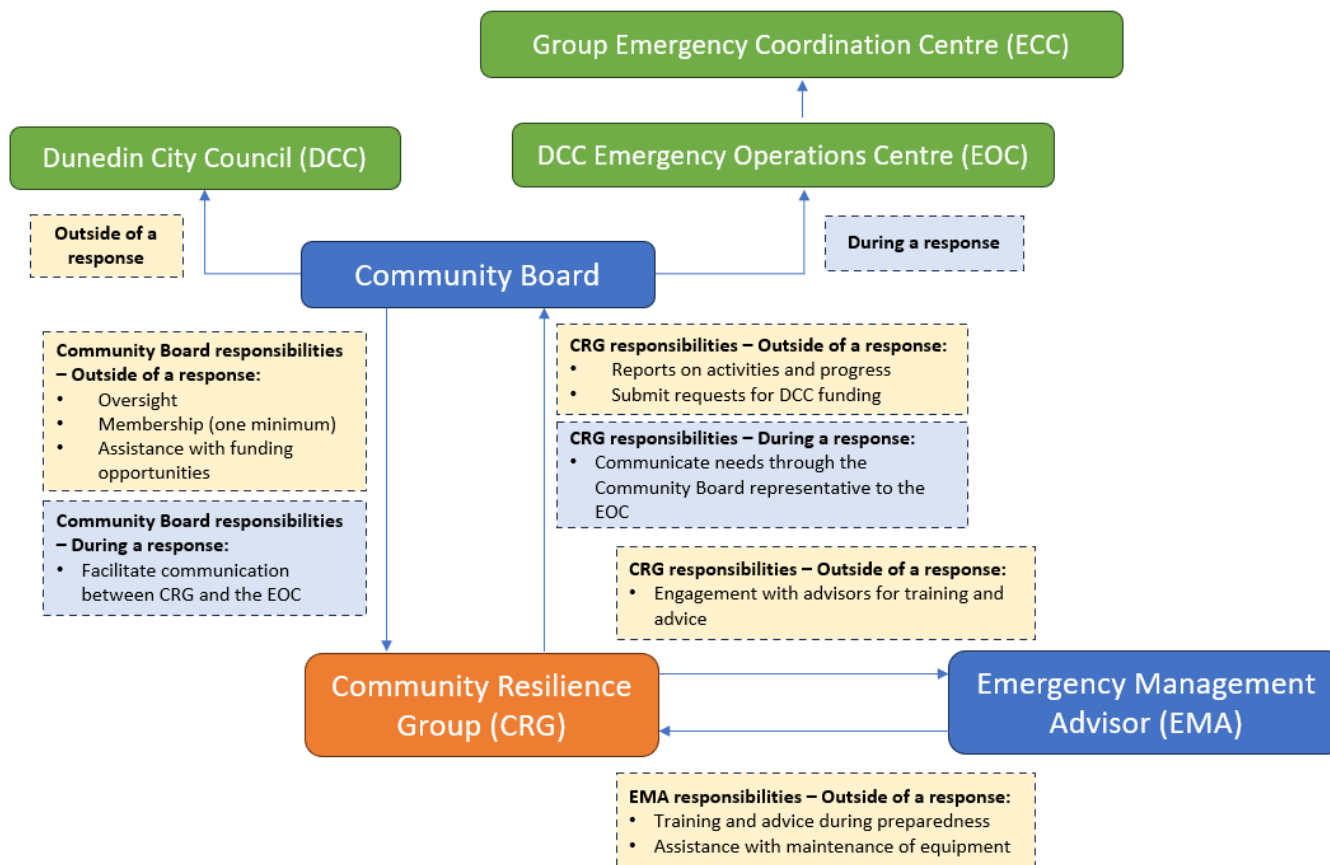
Group Emergency Coordination Centre (ECC)

Dunedin City Council (DCC)

DCC Emergency Operations Centre (EOC)

Outside of a response

During a response

Community Board

Community Board responsibilities – Outside of a response:
- Oversight
- Membership (one minimum)
- Assistance with funding opportunities

Community Board responsibilities – During a response:
- Facilitate communication between CRG and the EOC

CRG responsibilities – Outside of a response:
- Reports on activities and progress
- Submit requests for DCC funding

CRG responsibilities – During a response:
- Communicate needs through the Community Board representative to the EOC

CRG responsibilities – Outside of a response:
- Engagement with advisors for training and advice

Community Resilience Group (CRG)

Emergency Management Advisor (EMA)

EMA responsibilities – Outside of a response:
- Training and advice during preparedness
- Assistance with maintenance of equipment